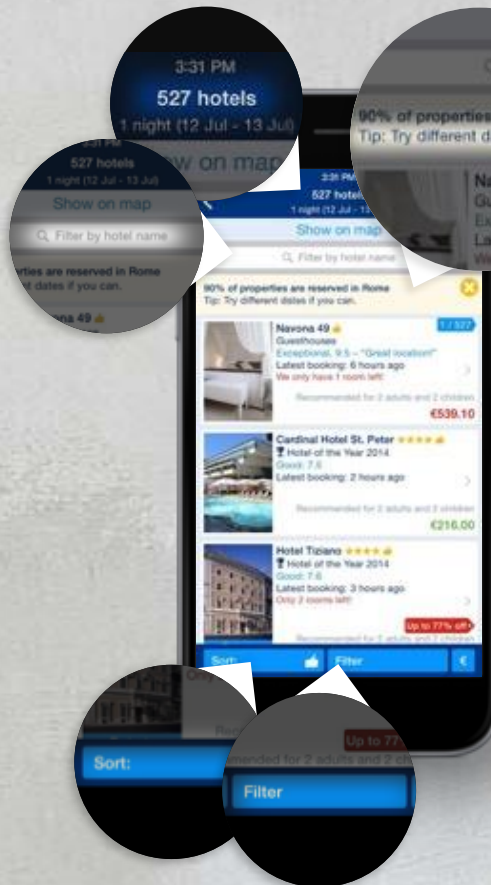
3:31 PM
527 hotels
1 night (12 Jul - 13 Jul)
Show on map

90% of properties
Tip: Try different d

3:31 PM
527 hotels
1 night (12 Jul - 13 Jul)
Show on map
Filter by hotel name
rties are reserved in Rome
t dates if you can.
ona 49

3:31 PM
527 hotels
1 night (12 Jul - 13 Jul)
Show on map
Filter by hotel name
90% of properties are reserved in Rome
Tip: Try different dates if you can.

Navona 49
Guesthouses
Exceptional: 9.5 – "Great location!"
Latest booking: 6 hours ago
We only have 1 room left!
1 / 527
Recommended for 2 adults and 2 children
€539.10

Cardinal Hotel St. Peter
Hotel of the Year 2014
Good: 7.6
Latest booking: 2 hours ago
Recommended for 2 adults and 2 children
€216.00

Hotel Tiziano
Hotel of the Year 2014
Good: 7.6
Latest booking: 3 hours ago
Only 2 rooms left!
Up to 77% off
Recommended for 2 adults and 2 children

Sort:
Filter
€

Sort:
Up to 77
mended for 2 adults and 2 ch
Filter